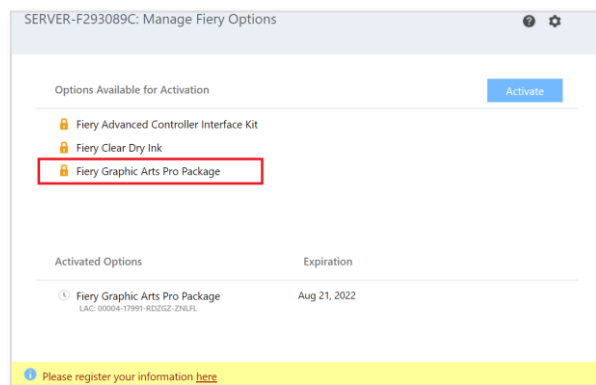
SERVER-F293089C: Manage Fiery Options

Options Available for Activation

Activate

Fiery Advanced Controller Interface Kit

Fiery Clear Dry Ink

Fiery Graphic Arts Pro Package

Activated Options

Expiration

Fiery Graphic Arts Pro Package
LAC: 00004-17991-RDZGZ-ZNLFL

Aug 21, 2022

Please register your information here